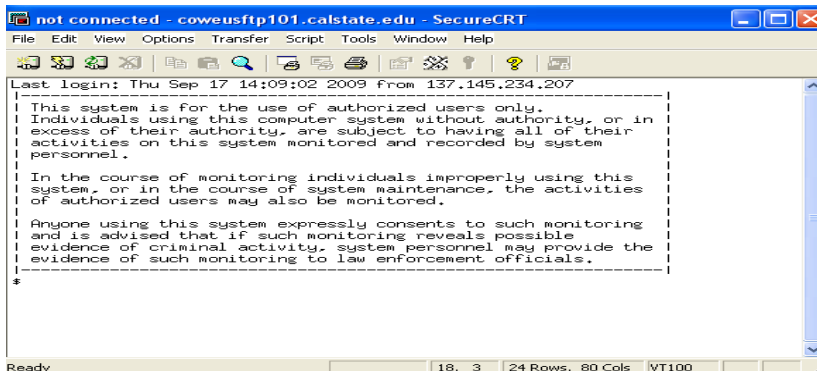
not connected - coweusftp101.calstate.edu - SecureCRT

File Edit View Options Transfer Script Tools Window Help

Last login: Thu Sep 17 14:09:02 2009 from 137.145.234.207

This system is for the use of authorized users only. Individuals using this computer system without authority, or in excess of their authority, are subject to having all of their activities on this system monitored and recorded by system personnel.

In the course of monitoring individuals improperly using this system, or in the course of system maintenance, the activities of authorized users may also be monitored.

Anyone using this system expressly consents to such monitoring and is advised that if such monitoring reveals possible evidence of criminal activity, system personnel may provide the evidence of such monitoring to law enforcement officials.

$

Ready | 18, 3 | 24 Rows, 80 Cols | VT100